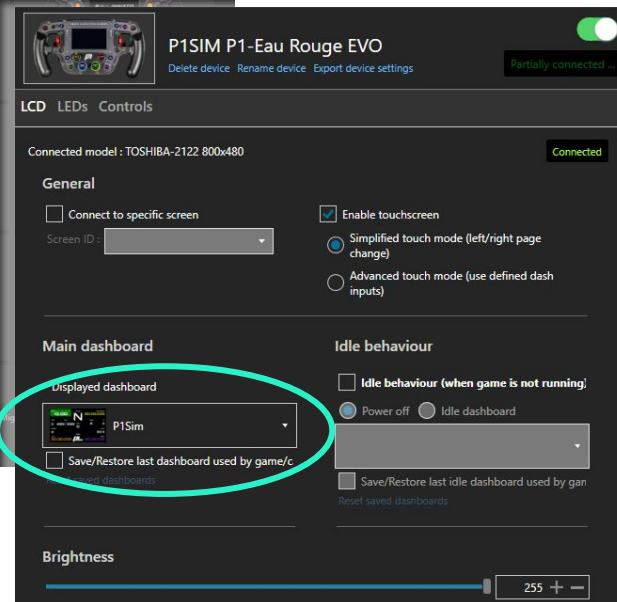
P1SIM P1-Eau Rouge EVO

Delete device Rename device Export device settings

Partially connected ...

LCD LEDs Controls

Connected model : TOSHIBA-2122 800x480

Connected

General

Connect to specific screen

Screen ID :

Enable touchscreen

Simplified touch mode (left/right page change)

Advanced touch mode (use defined dash inputs)

Main dashboard

Displayed dashboard

P1Sim

Save/Restore last dashboard used by game/c

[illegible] saved dashboards

Idle behaviour

Idle behaviour (when game is not running)

Power off Idle dashboard

Save/Restore last idle dashboard used by gan

Reset saved dashboards

Brightness

255 + −